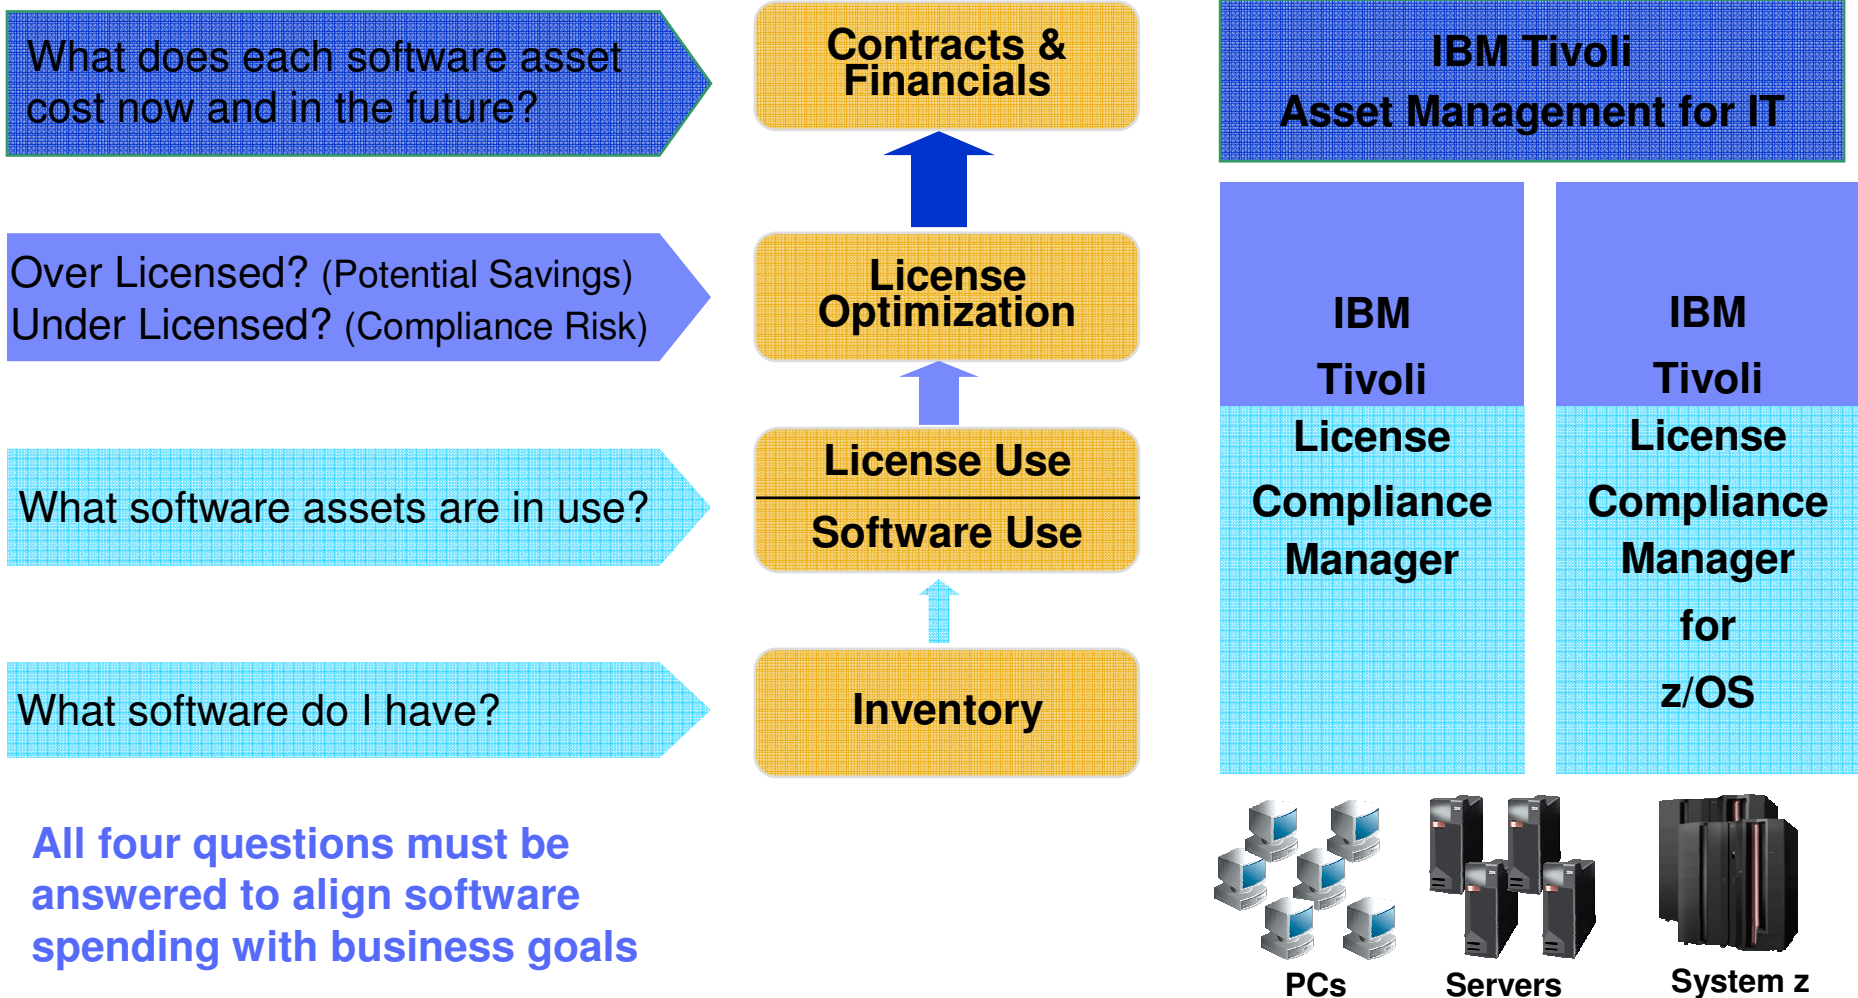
What does each software asset cost now and in the future?

Contracts & Financials

IBM Tivoli
Asset Management for IT

Over Licensed? (Potential Savings)
Under Licensed? (Compliance Risk)

License Optimization

IBM Tivoli License Compliance Manager

IBM Tivoli License Compliance Manager for z/OS

What software assets are in use?

License Use

Software Use

What software do I have?

Inventory

All four questions must be answered to align software spending with business goals

PCs

Servers

System z